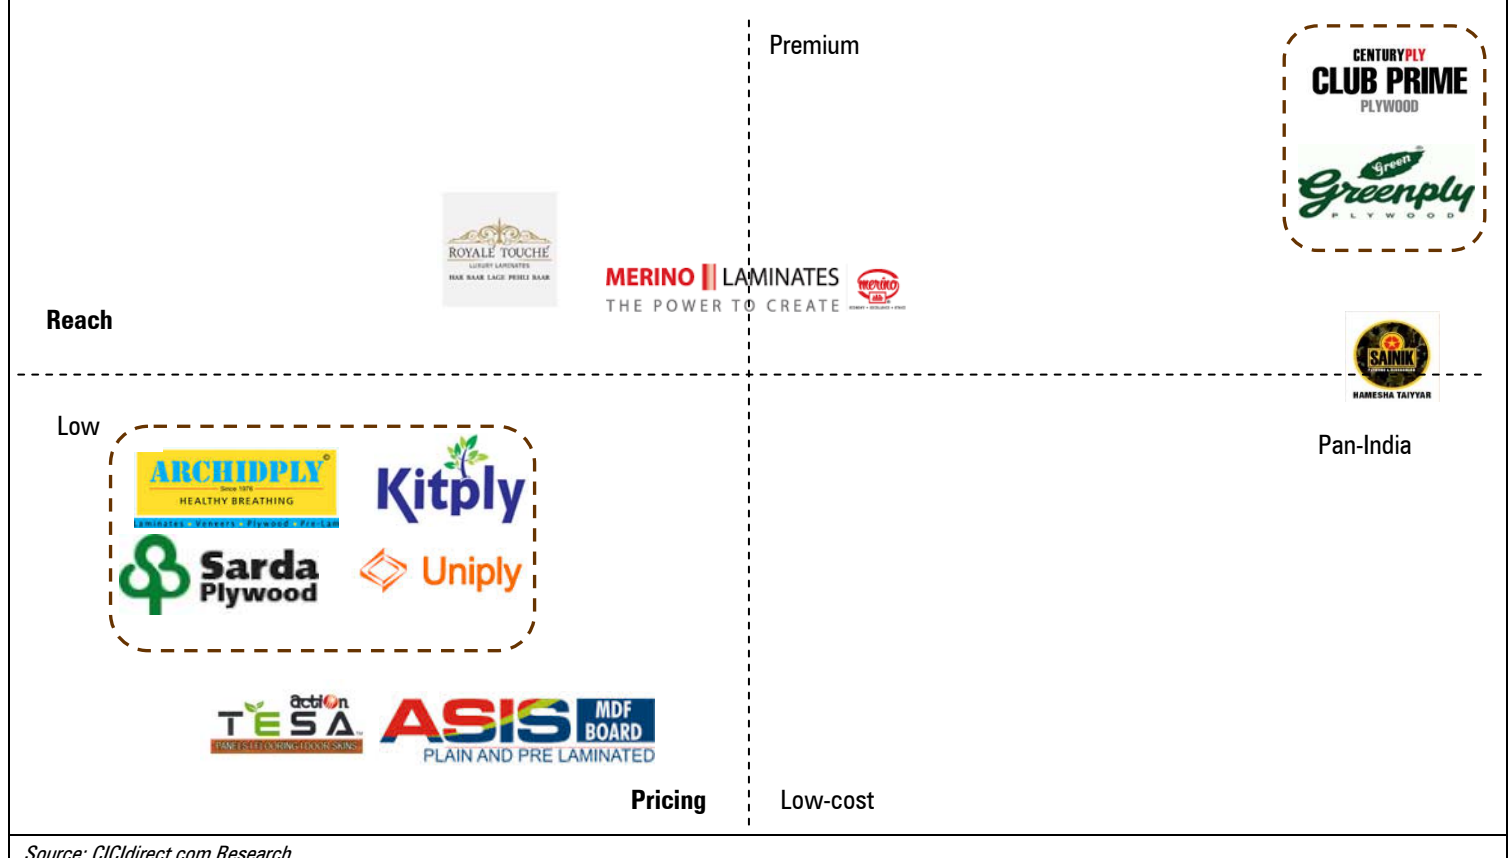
Premium

CENTURYPLY
CLUB PRIME
PLYWOOD

Green
Greenply
PLYWOOD

ROYALE TOUCHE
LUXURY LAMINATES
HAR BAAR LAGE PEHLI BAAR

MERINO LAMINATES
THE POWER TO CREATE

merino

Reach

SAINIK
HAMESHA TAIYYAR

Low

Pan-India

ARCHIDPLY
Since 1976
HEALTHY BREATHING
Laminates • Veneers • Plywood • Pre-Lam

Kitply

Sarda Plywood

Uniply

action TESA
PANELS | FLOORING | DOOR SKINS

ASIS MDF BOARD
PLAIN AND PRE LAMINATED

Pricing

Low-cost

Source: ICICIdirect.com Research